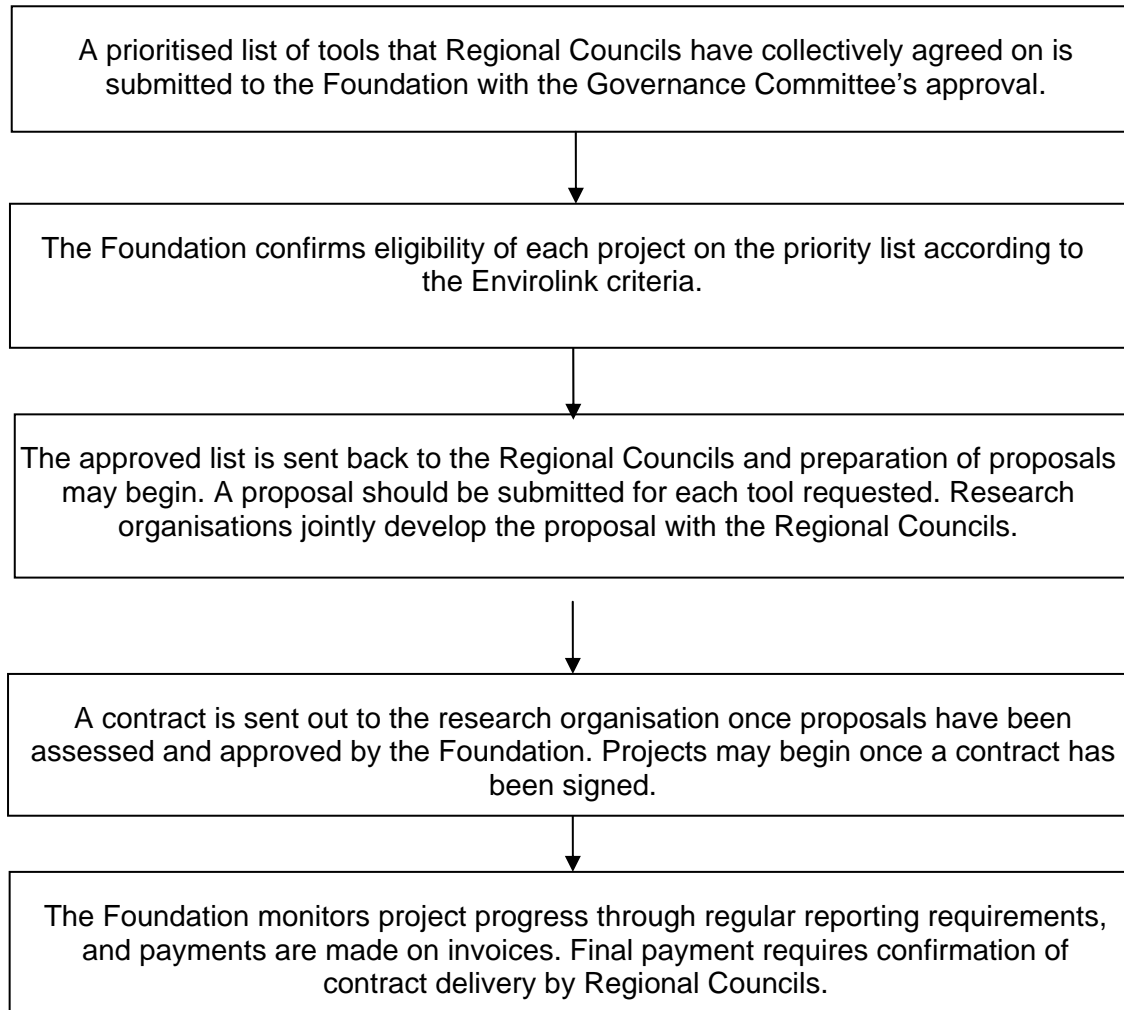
A prioritised list of tools that Regional Councils have collectively agreed on is submitted to the Foundation with the Governance Committee's approval.

The Foundation confirms eligibility of each project on the priority list according to the Envirolink criteria.

The approved list is sent back to the Regional Councils and preparation of proposals may begin. A proposal should be submitted for each tool requested. Research organisations jointly develop the proposal with the Regional Councils.

A contract is sent out to the research organisation once proposals have been assessed and approved by the Foundation. Projects may begin once a contract has been signed.

The Foundation monitors project progress through regular reporting requirements, and payments are made on invoices. Final payment requires confirmation of contract delivery by Regional Councils.